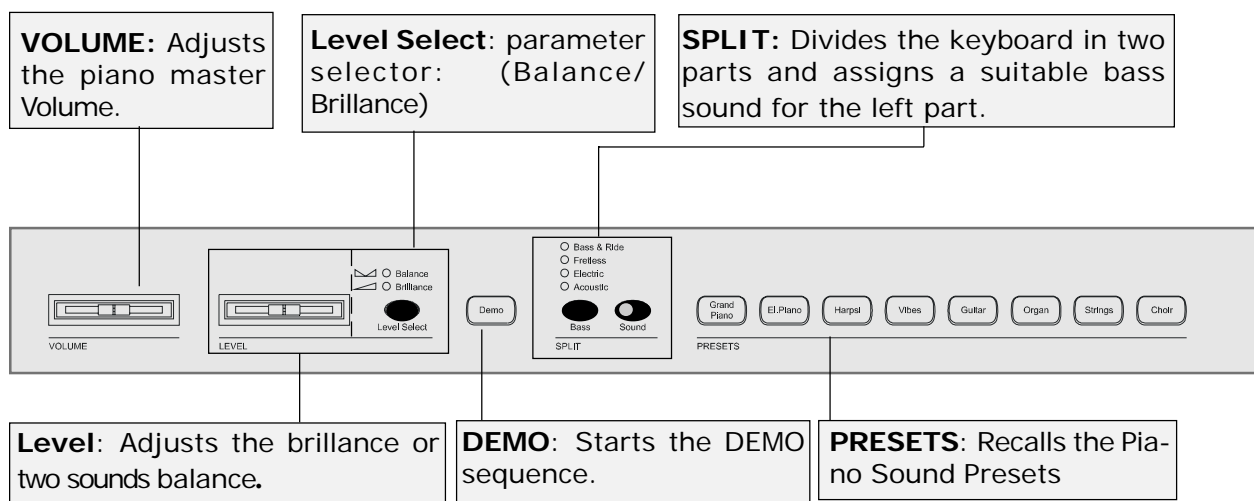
**VOLUME:** Adjusts the piano master Volume.

**Level Select**: parameter selector: (Balance/ Brillance)

**SPLIT:** Divides the keyboard in two parts and assigns a suitable bass sound for the left part.

VOLUME

Balance
Brillance
Level Select
LEVEL

Demo

Bass & Ride
Fretless
Electric
Acoustic
Bass
Sound
SPLIT

Grand Piano
El.Piano
Harpsi
Vibes
Guitar
Organ
Strings
Choir
PRESETS

**Level**: Adjusts the brillance or two sounds balance.

**DEMO**: Starts the DEMO sequence.

**PRESETS**: Recalls the Piano Sound Presets